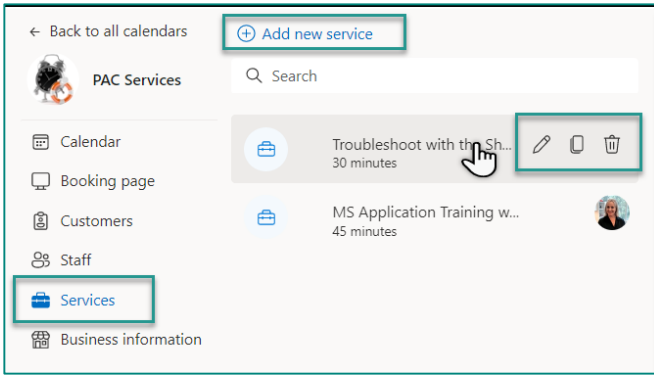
← Back to all calendars

PAC Services

Calendar

Booking page

Customers

Staff

Services

Business information

Add new service

Search

Troubleshoot with the Sh...
30 minutes

MS Application Training w...
45 minutes